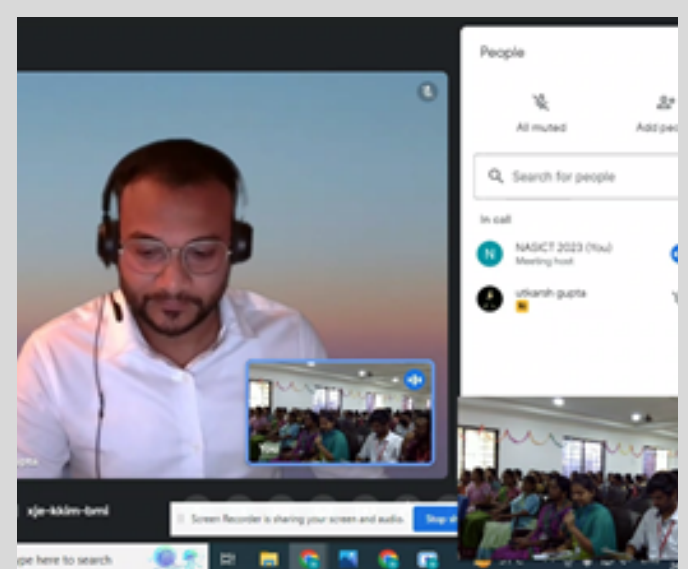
People

All muted

Add peo

Search for people

In call

N

NASICT 2023 (You)

Meeting host

utkarsh gupta

upta

xje-kkim-bml

Screen Recorder is sharing your screen and audio.

Stop sh

pe here to search